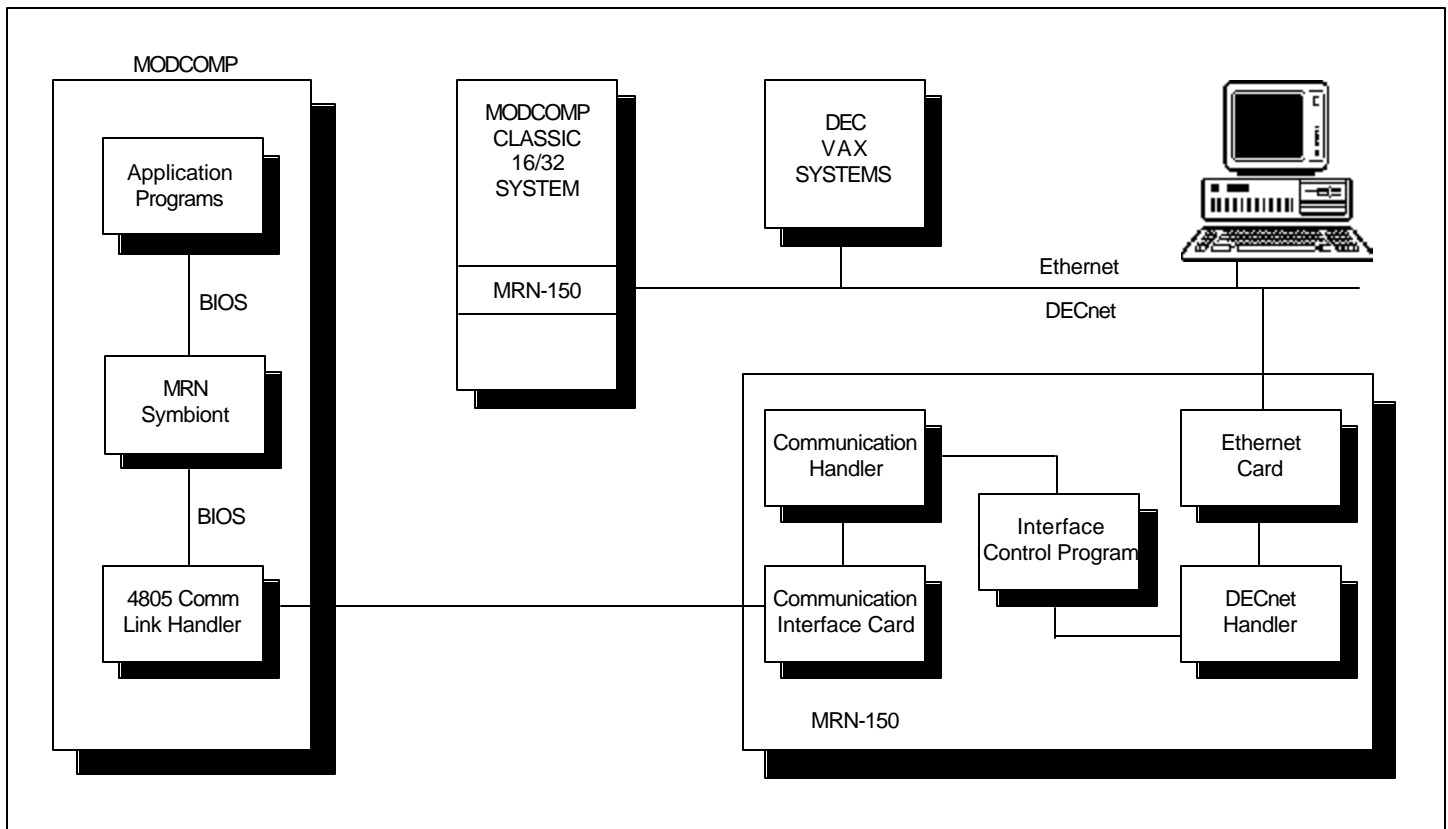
MODCOMP

Application Programs

BIOS

MRN Symbiont

BIOS

4805 Comm Link Handler

MODCOMP CLASSIC 16/32 SYSTEM

MRN-150

DEC VAX SYSTEMS

Ethernet

DECnet

Communication Handler

Interface Control Program

Ethernet Card

Communication Interface Card

DECnet Handler

MRN-150